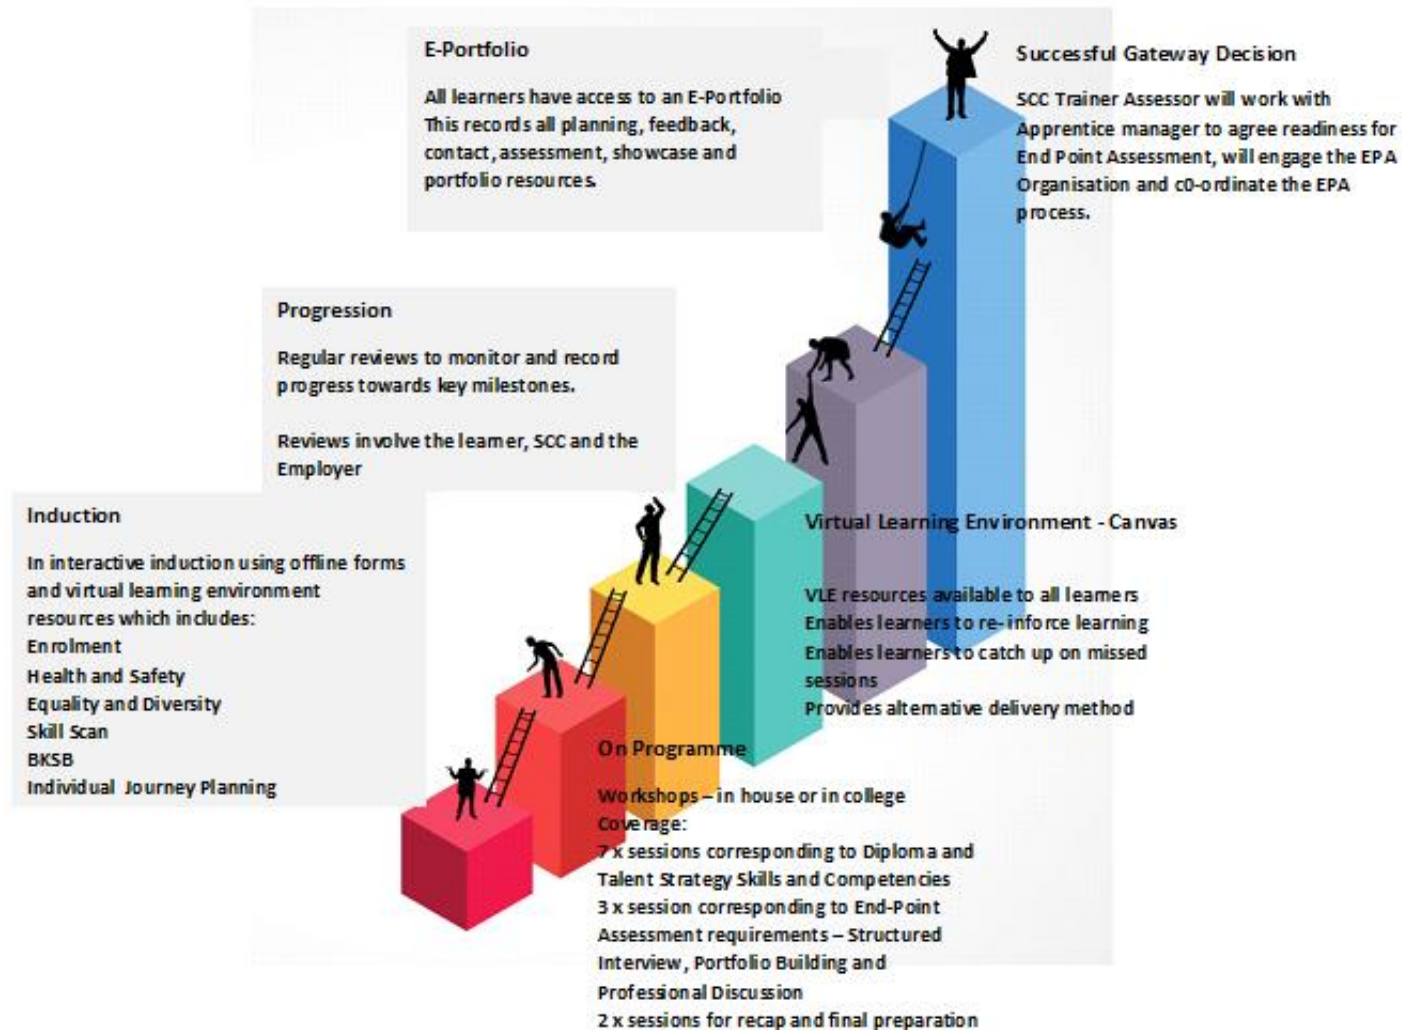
E-Portfolio

All learners have access to an E-Portfolio This records all planning, feedback, contact, assessment, showcase and portfolio resources.

Successful Gateway Decision

SCC Trainer Assessor will work with Apprentice manager to agree readiness for End Point Assessment, will engage the EPA Organisation and c0-ordinate the EPA process.

Progression

Regular reviews to monitor and record progress towards key milestones.

Reviews involve the learner, SCC and the Employer

Induction

In interactive induction using offline forms and virtual learning environment resources which includes:
Enrolment
Health and Safety
Equality and Diversity
Skill Scan
BKSB
Individual Journey Planning

Virtual Learning Environment - Canvas

VLE resources available to all learners
Enables learners to re-inforce learning
Enables learners to catch up on missed sessions
Provides alternative delivery method

On Programme

Workshops – in house or in college
Coverage:
7 x sessions corresponding to Diploma and Talent Strategy Skills and Competencies
3 x session corresponding to End-Point Assessment requirements – Structured Interview, Portfolio Building and Professional Discussion
2 x sessions for recap and final preparation